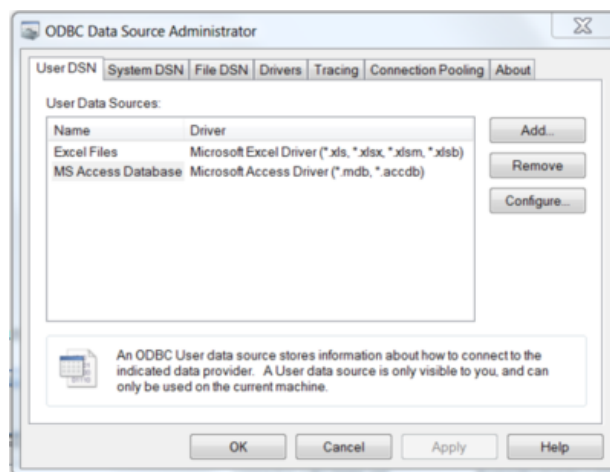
ODBC Data Source Administrator

User DSN | System DSN | File DSN | Drivers | Tracing | Connection Pooling | About

User Data Sources:

| Name | Driver |
|---|---|
| Excel Files | Microsoft Excel Driver (*.xls, *.xlsx, *.xlsm, *.xlsb) |
| MS Access Database | Microsoft Access Driver (*.mdb, *.accdb) |

Add...

Remove

Configure...

An ODBC User data source stores information about how to connect to the indicated data provider. A User data source is only visible to you, and can only be used on the current machine.

OK

Cancel

Apply

Help